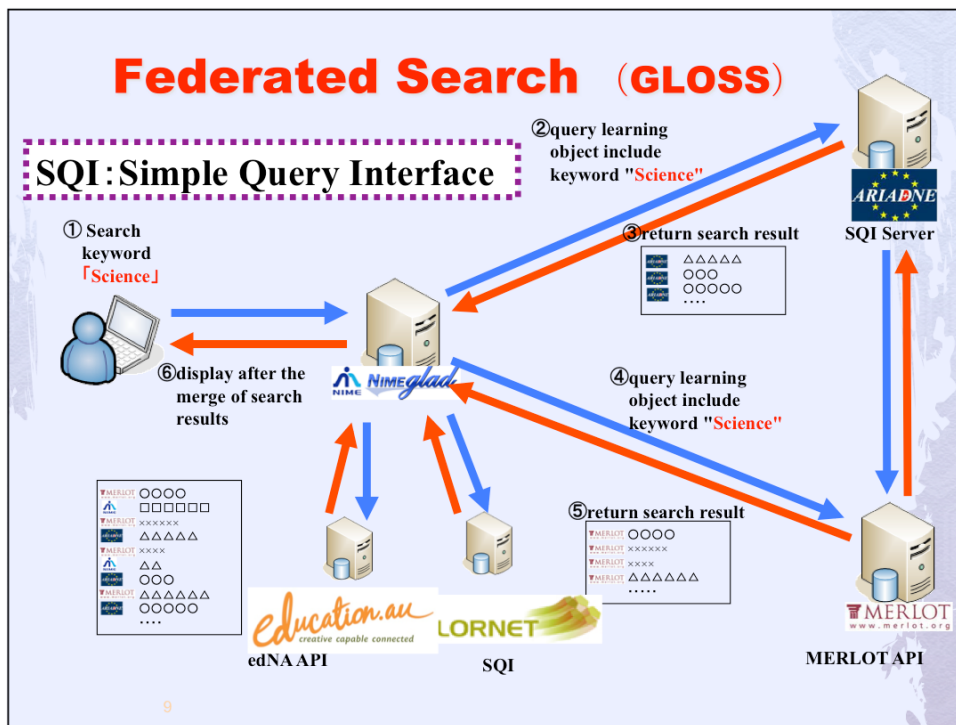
Federated Search （GLOSS）

SQI：Simple Query Interface

① Search keyword 「Science」

②query learning object include keyword "Science"

ARIADNE

SQI Server

③return search result

△△△△△
○○○
○○○○○
・・・・

NIME Nimeglad

⑥display after the merge of search results

④query learning object include keyword "Science"

MERLOT ○○○○
NIME □□□□□□
MERLOT ××××××
ARIADNE △△△△△
MERLOT ××××
NIME △△
ARIADNE ○○○
MERLOT △△△△△△
ARIADNE ○○○○○
・・・・

⑤return search result

MERLOT ○○○○
MERLOT ××××××
MERLOT ××××
MERLOT △△△△△△
・・・・・

education.au creative capable connected

edNA API

LORNET

SQI

MERLOT www.merlot.org

MERLOT API

9